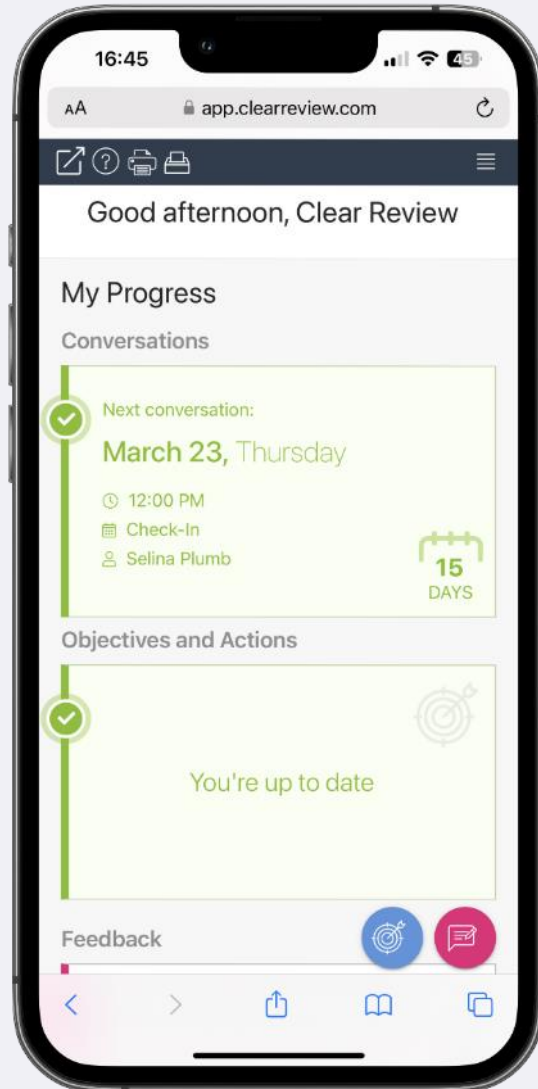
16:45

45

AA app.clearreview.com

Good afternoon, Clear Review

My Progress

Conversations

Next conversation:

March 23, Thursday

12:00 PM

Check-In

Selina Plumb

15
DAYS

Objectives and Actions

You're up to date

Feedback